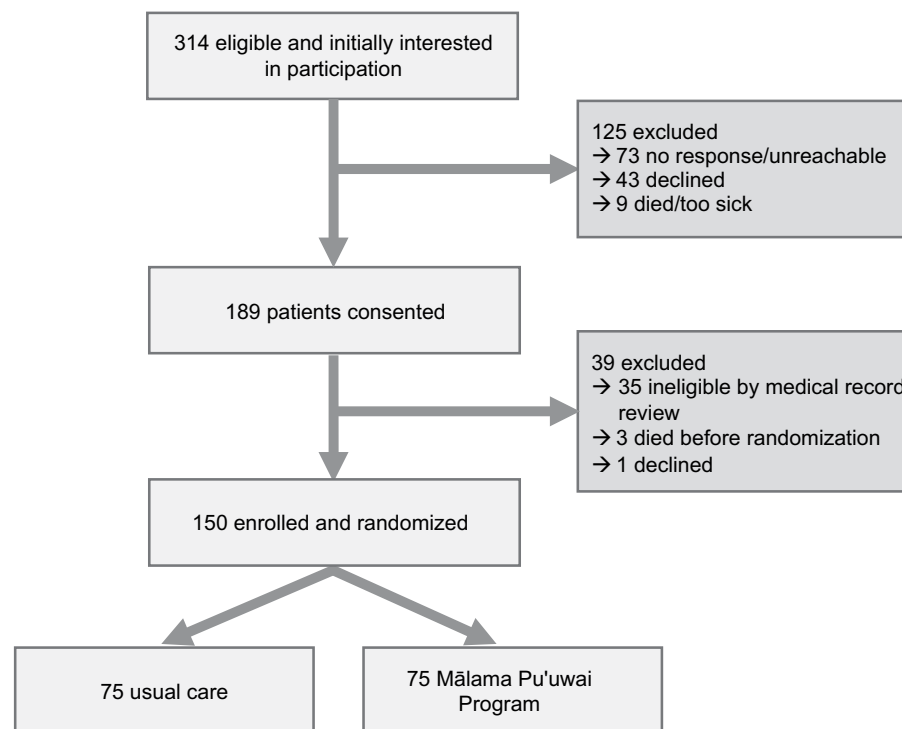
314 eligible and initially interested in participation

125 excluded
→ 73 no response/unreachable
→ 43 declined
→ 9 died/too sick

189 patients consented

39 excluded
→ 35 ineligible by medical record review
→ 3 died before randomization
→ 1 declined

150 enrolled and randomized

75 usual care

75 Mālama Pu'uwai Program